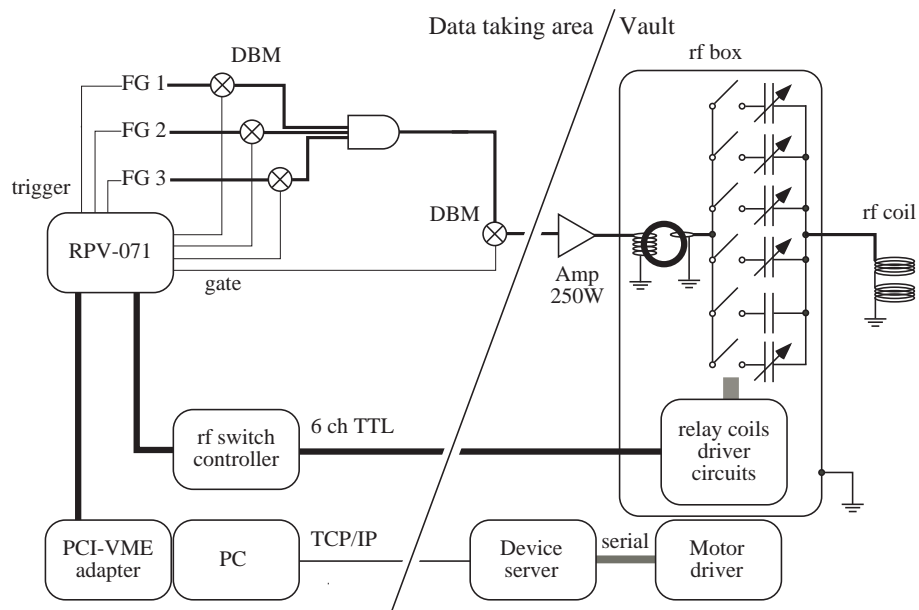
Data taking area / Vault

rf box

DBM

FG 1

FG 2

FG 3

trigger

RPV-071

gate

DBM

Amp 250W

rf coil

rf switch controller

6 ch TTL

relay coils driver circuits

PCI-VME adapter

PC

TCP/IP

Device server

serial

Motor driver